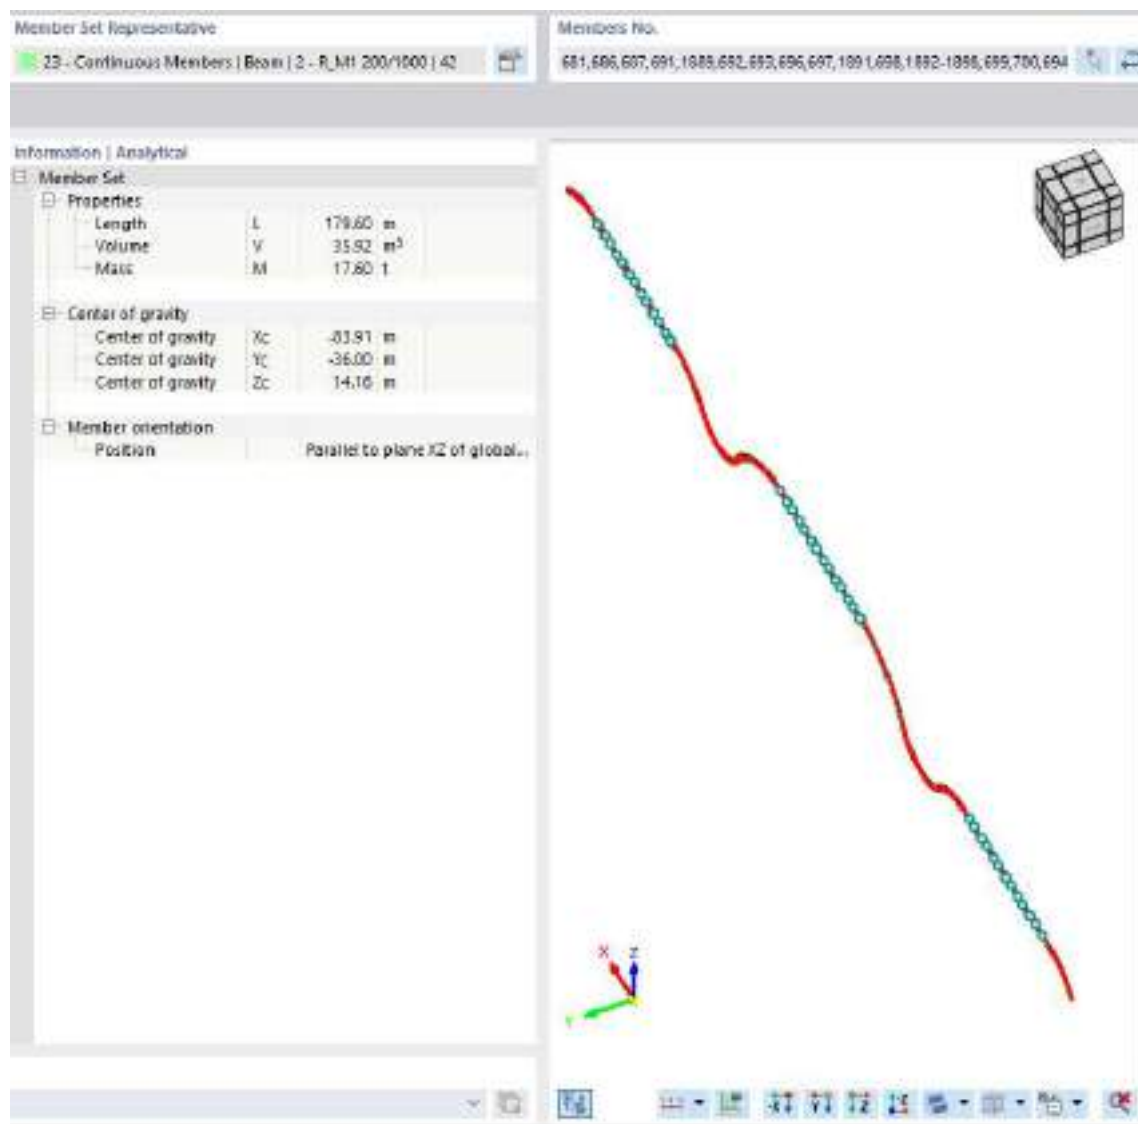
Member Set Representative

23 - Continuous Members | Beam | 2 - R_M1 200/1000 | 42

Members No.

681,686,687,691,1889,692,693,696,697,1891,698,1892-1898,699,700,694

Information | Analytical

Member Set

Properties

| | | | |
|---|---|---|---|
| Length | L | 179.60 | m |
| Volume | V | 35.92 | $m^3$ |
| Mass | M | 17.60 | t |

Center of gravity

| | | | |
|---|---|---|---|
| Center of gravity | Xc | -83.91 | m |
| Center of gravity | Yc | -36.00 | m |
| Center of gravity | Zc | 14.16 | m |

Member orientation

| | |
|---|---|
| Position | Parallel to plane XZ of global... |

X
Z
Y